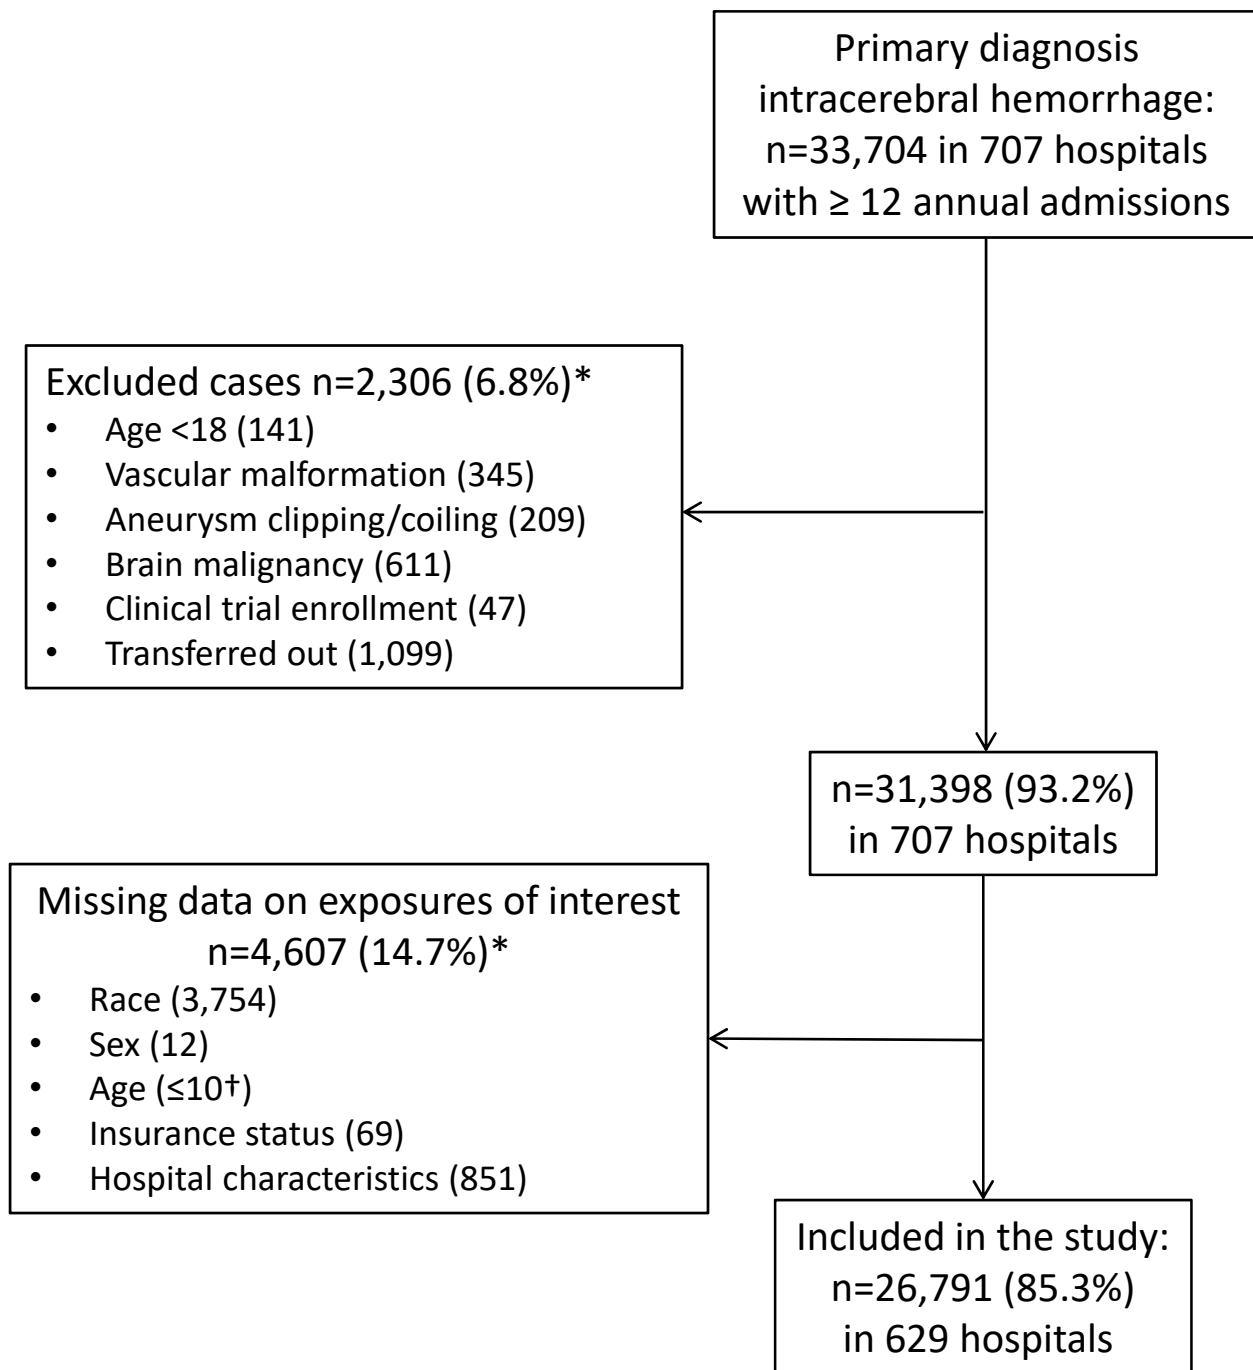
Primary diagnosis intracerebral hemorrhage: n=33,704 in 707 hospitals with ≥ 12 annual admissions

Excluded cases n=2,306 (6.8%)*
- Age <18 (141)
- Vascular malformation (345)
- Aneurysm clipping/coiling (209)
- Brain malignancy (611)
- Clinical trial enrollment (47)
- Transferred out (1,099)

n=31,398 (93.2%) in 707 hospitals

Missing data on exposures of interest n=4,607 (14.7%)*
- Race (3,754)
- Sex (12)
- Age (≤10†)
- Insurance status (69)
- Hospital characteristics (851)

Included in the study: n=26,791 (85.3%) in 629 hospitals